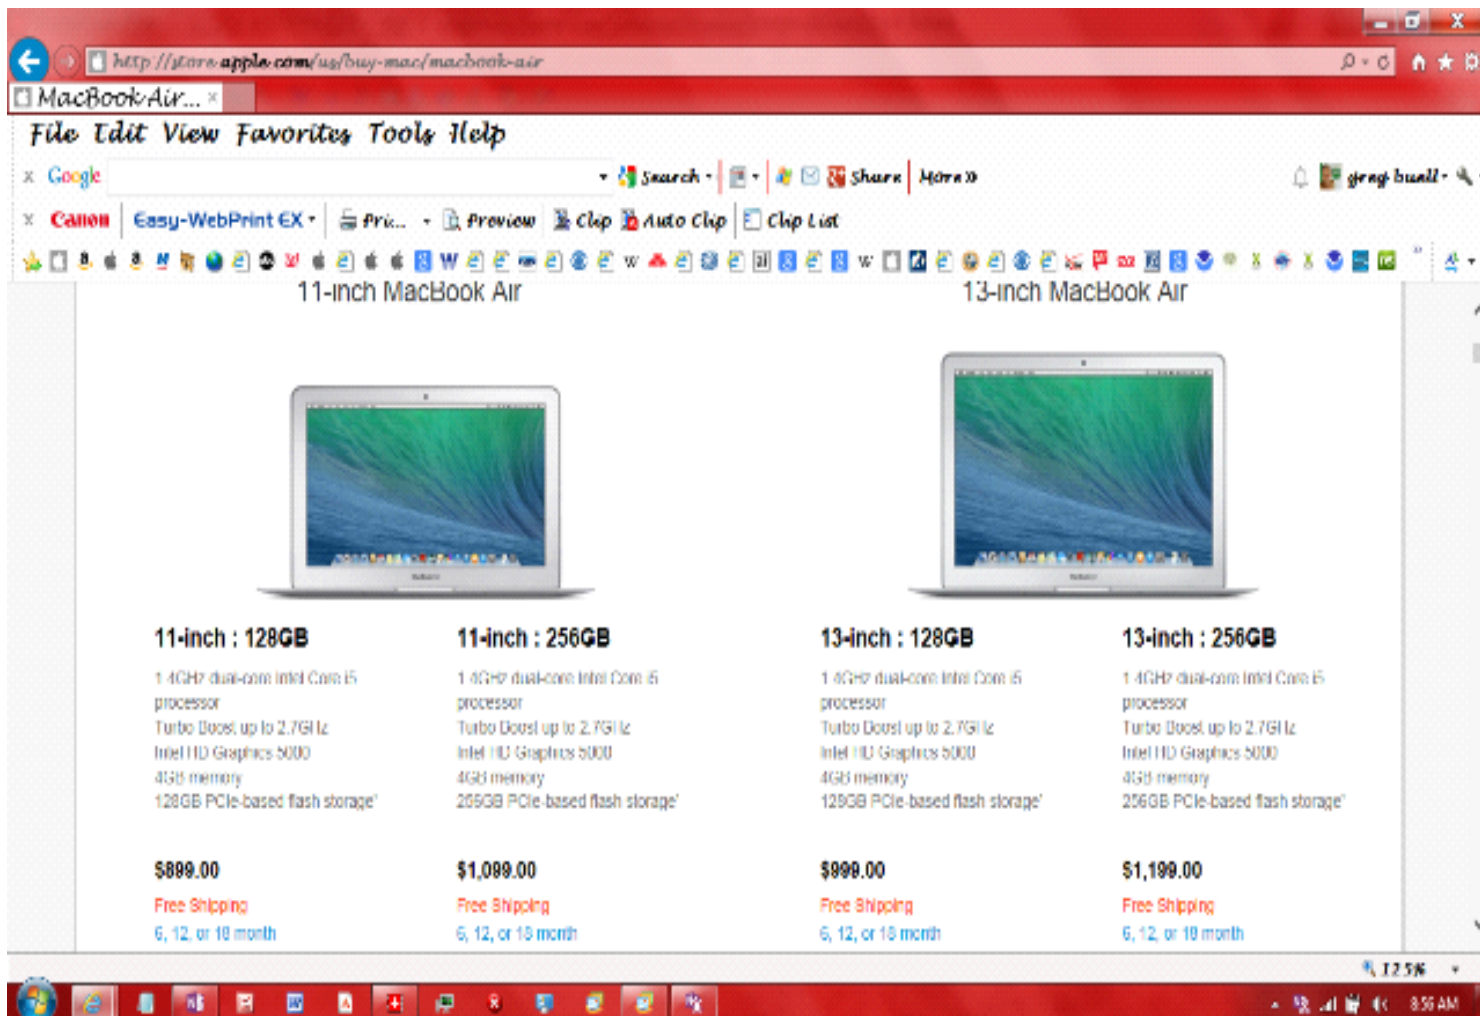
http://store.apple.com/us/buy-mac/macbook-air

MacBook Air... ×

File Edit View Favorites Tools Help

Google Search Share More »

greg buell

Canon Easy-WebPrint EX Pri... Preview Clip Auto Clip Clip List

11-inch MacBook Air

13-inch MacBook Air

11-inch : 128GB

1.4GHz dual-core Intel Core i5 processor
Turbo Boost up to 2.7GHz
Intel HD Graphics 5000
4GB memory
128GB PCIe-based flash storage¹

$899.00

Free Shipping

6, 12, or 18 month

11-inch : 256GB

1.4GHz dual-core Intel Core i5 processor
Turbo Boost up to 2.7GHz
Intel HD Graphics 5000
4GB memory
256GB PCIe-based flash storage¹

$1,099.00

Free Shipping

6, 12, or 18 month

13-inch : 128GB

1.4GHz dual-core Intel Core i5 processor
Turbo Boost up to 2.7GHz
Intel HD Graphics 5000
4GB memory
128GB PCIe-based flash storage¹

$999.00

Free Shipping

6, 12, or 18 month

13-inch : 256GB

1.4GHz dual-core Intel Core i5 processor
Turbo Boost up to 2.7GHz
Intel HD Graphics 5000
4GB memory
256GB PCIe-based flash storage¹

$1,199.00

Free Shipping

6, 12, or 18 month

125%

8:56 AM